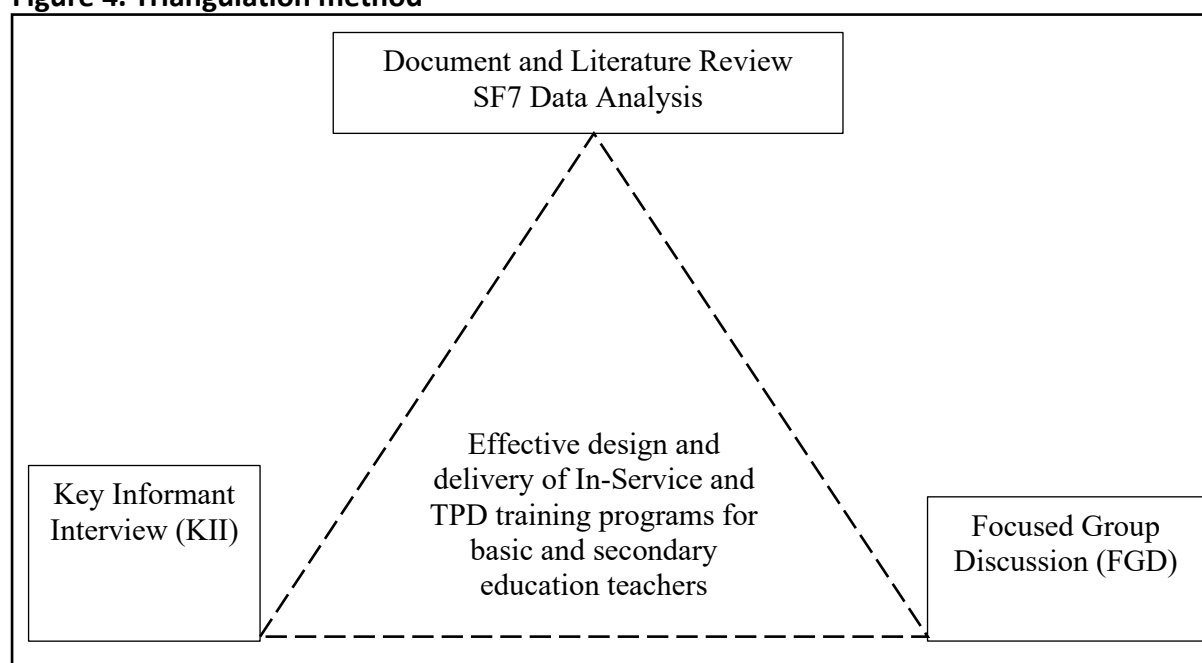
Figure 4. Triangulation method

Document and Literature Review
SF7 Data Analysis

Effective design and delivery of In-Service and TPD training programs for basic and secondary education teachers

Key Informant Interview (KII)

Focused Group Discussion (FGD)